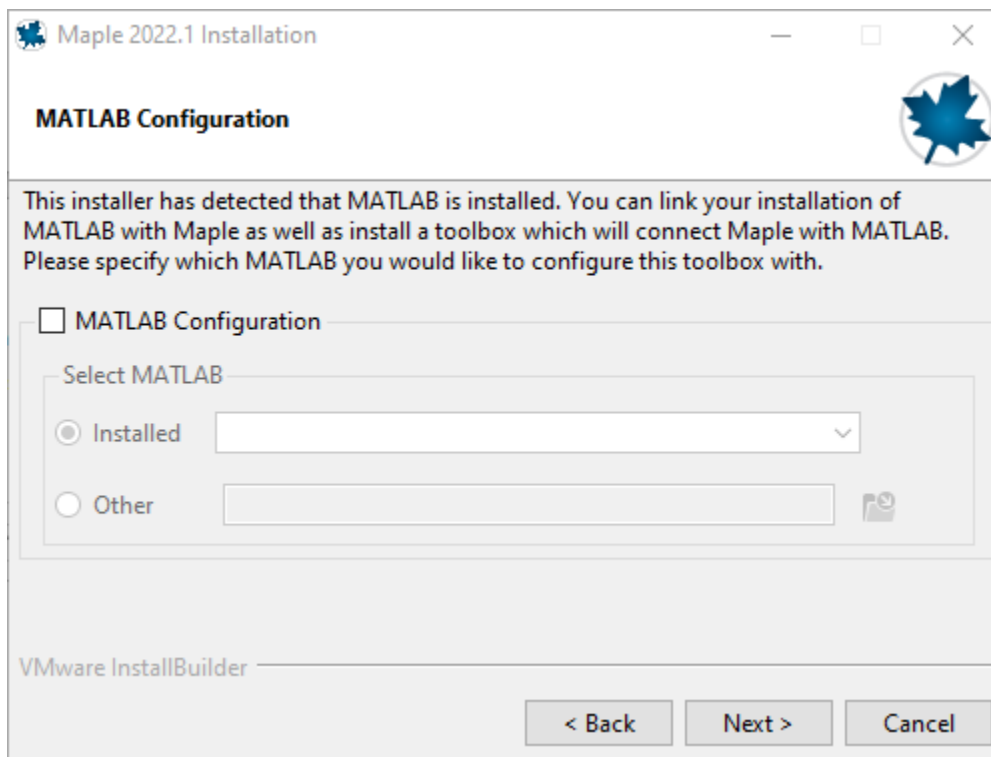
Maple 2022.1 Installation

MATLAB Configuration

This installer has detected that MATLAB is installed. You can link your installation of MATLAB with Maple as well as install a toolbox which will connect Maple with MATLAB. Please specify which MATLAB you would like to configure this toolbox with.

MATLAB Configuration

Select MATLAB

Installed

Other

VMware InstallBuilder

< Back

Next >

Cancel